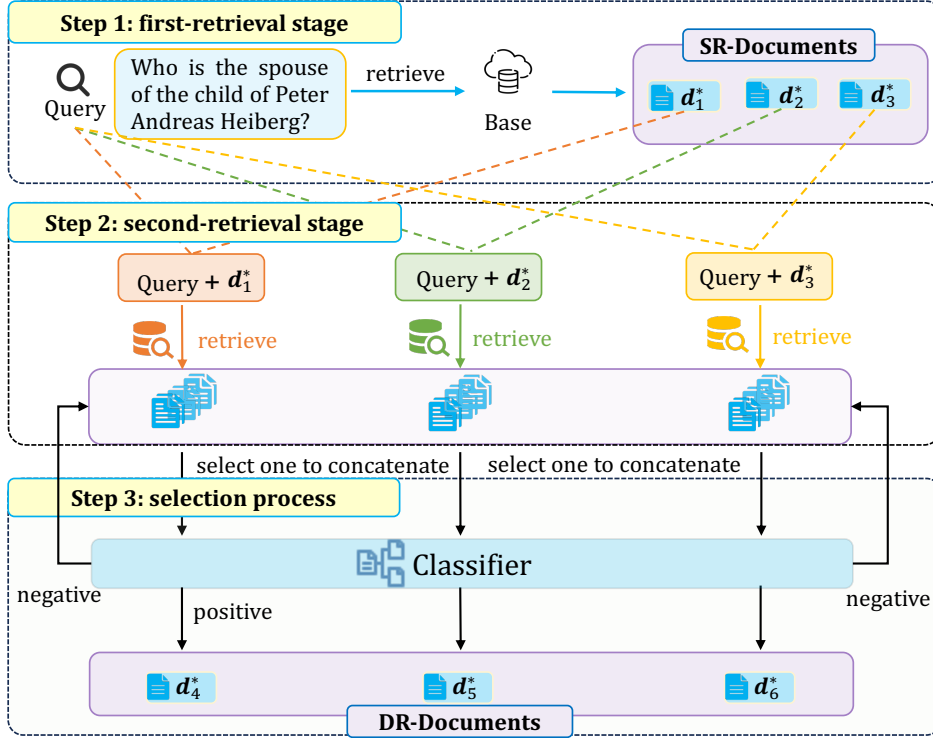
Step 1: first-retrieval stage

Query

Who is the spouse of the child of Peter Andreas Heiberg?

retrieve

Base

SR-Documents

$d_1^*$ $d_2^*$ $d_3^*$

Step 2: second-retrieval stage

Query + $d_1^*$

Query + $d_2^*$

Query + $d_3^*$

retrieve

retrieve

retrieve

select one to concatenate

select one to concatenate

Step 3: selection process

Classifier

negative

positive

negative

$d_4^*$ $d_5^*$ $d_6^*$

DR-Documents